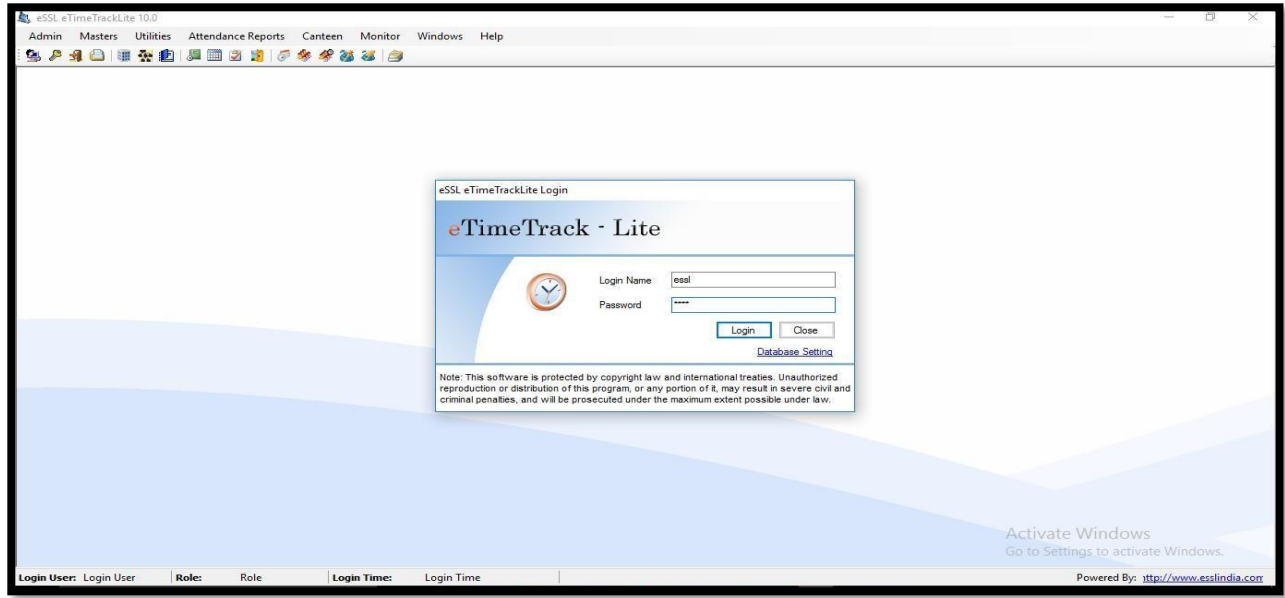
eSSL eTimeTrackLite 10.0

Admin Masters Utilities Attendance Reports Canteen Monitor Windows Help

eSSL eTimeTrackLite Login

eTimeTrack - Lite

Login Name essl

Password ****

Login Close

Database Setting

Note: This software is protected by copyright law and international treaties. Unauthorized reproduction or distribution of this program, or any portion of it, may result in severe civil and criminal penalties, and will be prosecuted under the maximum extent possible under law.

Activate Windows
Go to Settings to activate Windows.

Login User: Login User Role: Role Login Time: Login Time Powered By: ittp://www.esslindia.com